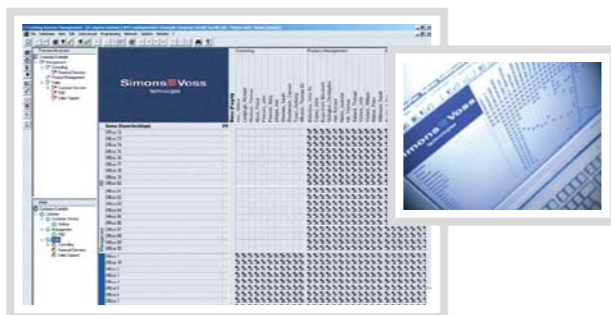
SimonsVoss
technologies

Consulting

Product Management

Name (Door/locking)

Office 11
Office 12
Office 13
Office 14
Office 15
Office 16
Office 17
Office 18
Office 19
Office 20
Office 21
Office 22
Office 23
Office 24
Office 25
Office 26
Office 27
Office 28
Office 29
Office 30

Office 1
Office 2
Office 3
Office 4
Office 5
Office 6
Office 7
Office 8

imons